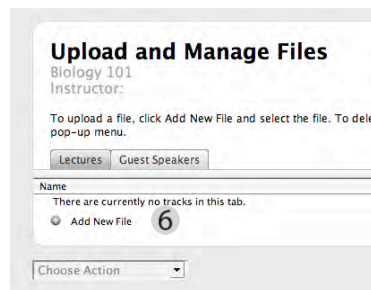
Upload and Manage Files
Biology 101
Instructor:

To upload a file, click Add New File and select the file. To dele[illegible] pop-up menu.

Lectures | Guest Speakers

Name
There are currently no tracks in this tab.
Add New File 6

Choose Action